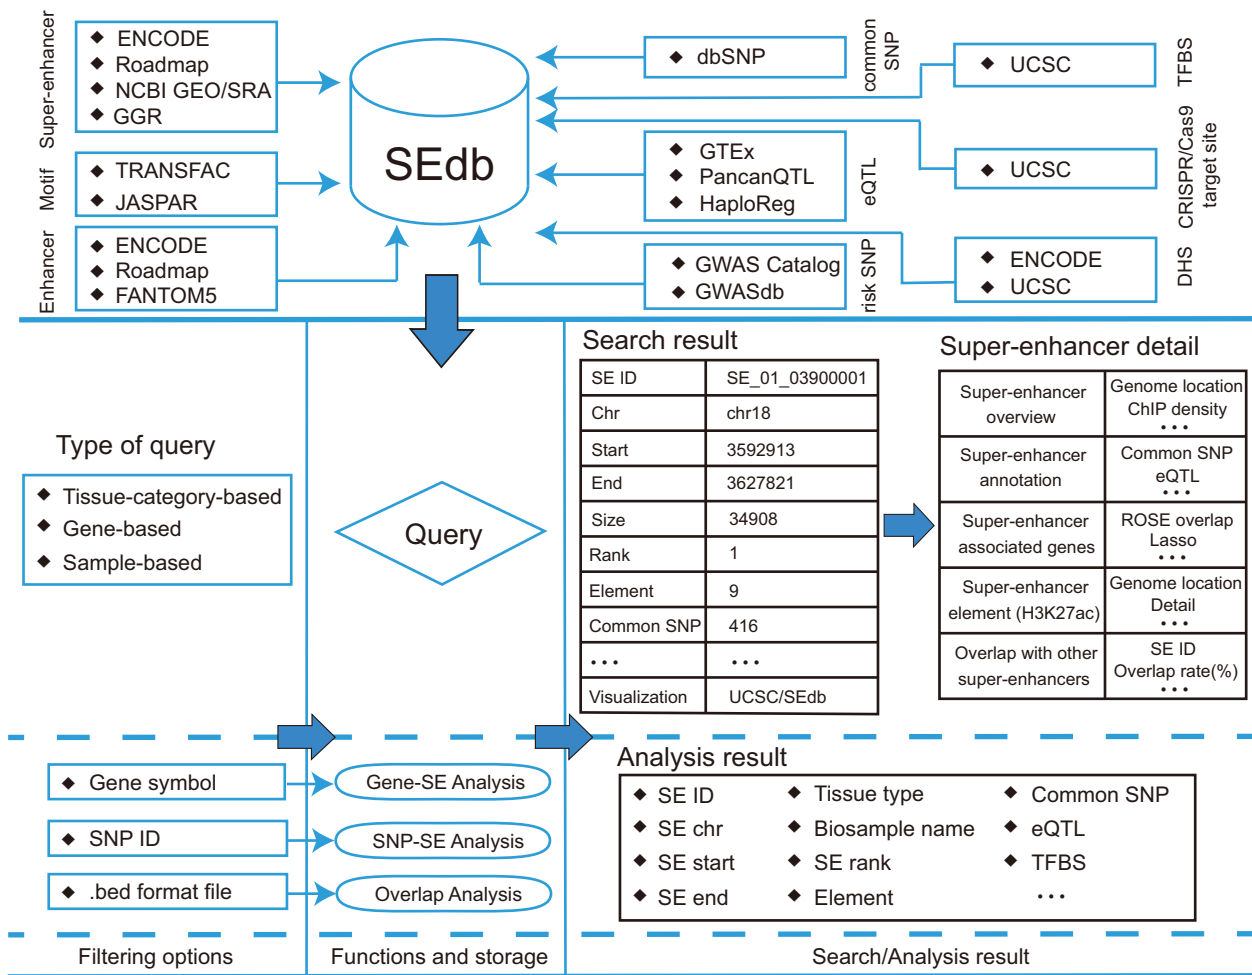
Super-enhancer
◆ ENCODE
◆ Roadmap
◆ NCBI GEO/SRA
◆ GGR

Motif
◆ TRANSFAC
◆ JASPAR

Enhancer
◆ ENCODE
◆ Roadmap
◆ FANTOM5

SEdb

◆ dbSNP
common SNP

◆ GTEx
◆ PancanQTL
◆ HaploReg
eQTL

◆ GWAS Catalog
◆ GWASdb
risk SNP

◆ UCSC
TFBS

◆ UCSC
CRISPR/Cas9 target site

◆ ENCODE
◆ UCSC
DHS

Type of query
◆ Tissue-category-based
◆ Gene-based
◆ Sample-based

Query

Search result

| SE ID | SE_01_03900001 |
|---|---|
| Chr | chr18 |
| Start | 3592913 |
| End | 3627821 |
| Size | 34908 |
| Rank | 1 |
| Element | 9 |
| Common SNP | 416 |
| ··· | ··· |
| Visualization | UCSC/SEdb |

Super-enhancer detail

| Super-enhancer overview | Genome location ChIP density ··· |
|---|---|
| Super-enhancer annotation | Common SNP eQTL ··· |
| Super-enhancer associated genes | ROSE overlap Lasso ··· |
| Super-enhancer element (H3K27ac) | Genome location Detail ··· |
| Overlap with other super-enhancers | SE ID Overlap rate(%) ··· |

◆ Gene symbol
◆ SNP ID
◆ .bed format file

Gene-SE Analysis
SNP-SE Analysis
Overlap Analysis

Analysis result
◆ SE ID
◆ SE chr
◆ SE start
◆ SE end
◆ Tissue type
◆ Biosample name
◆ SE rank
◆ Element
◆ Common SNP
◆ eQTL
◆ TFBS
···

Filtering options
Functions and storage
Search/Analysis result